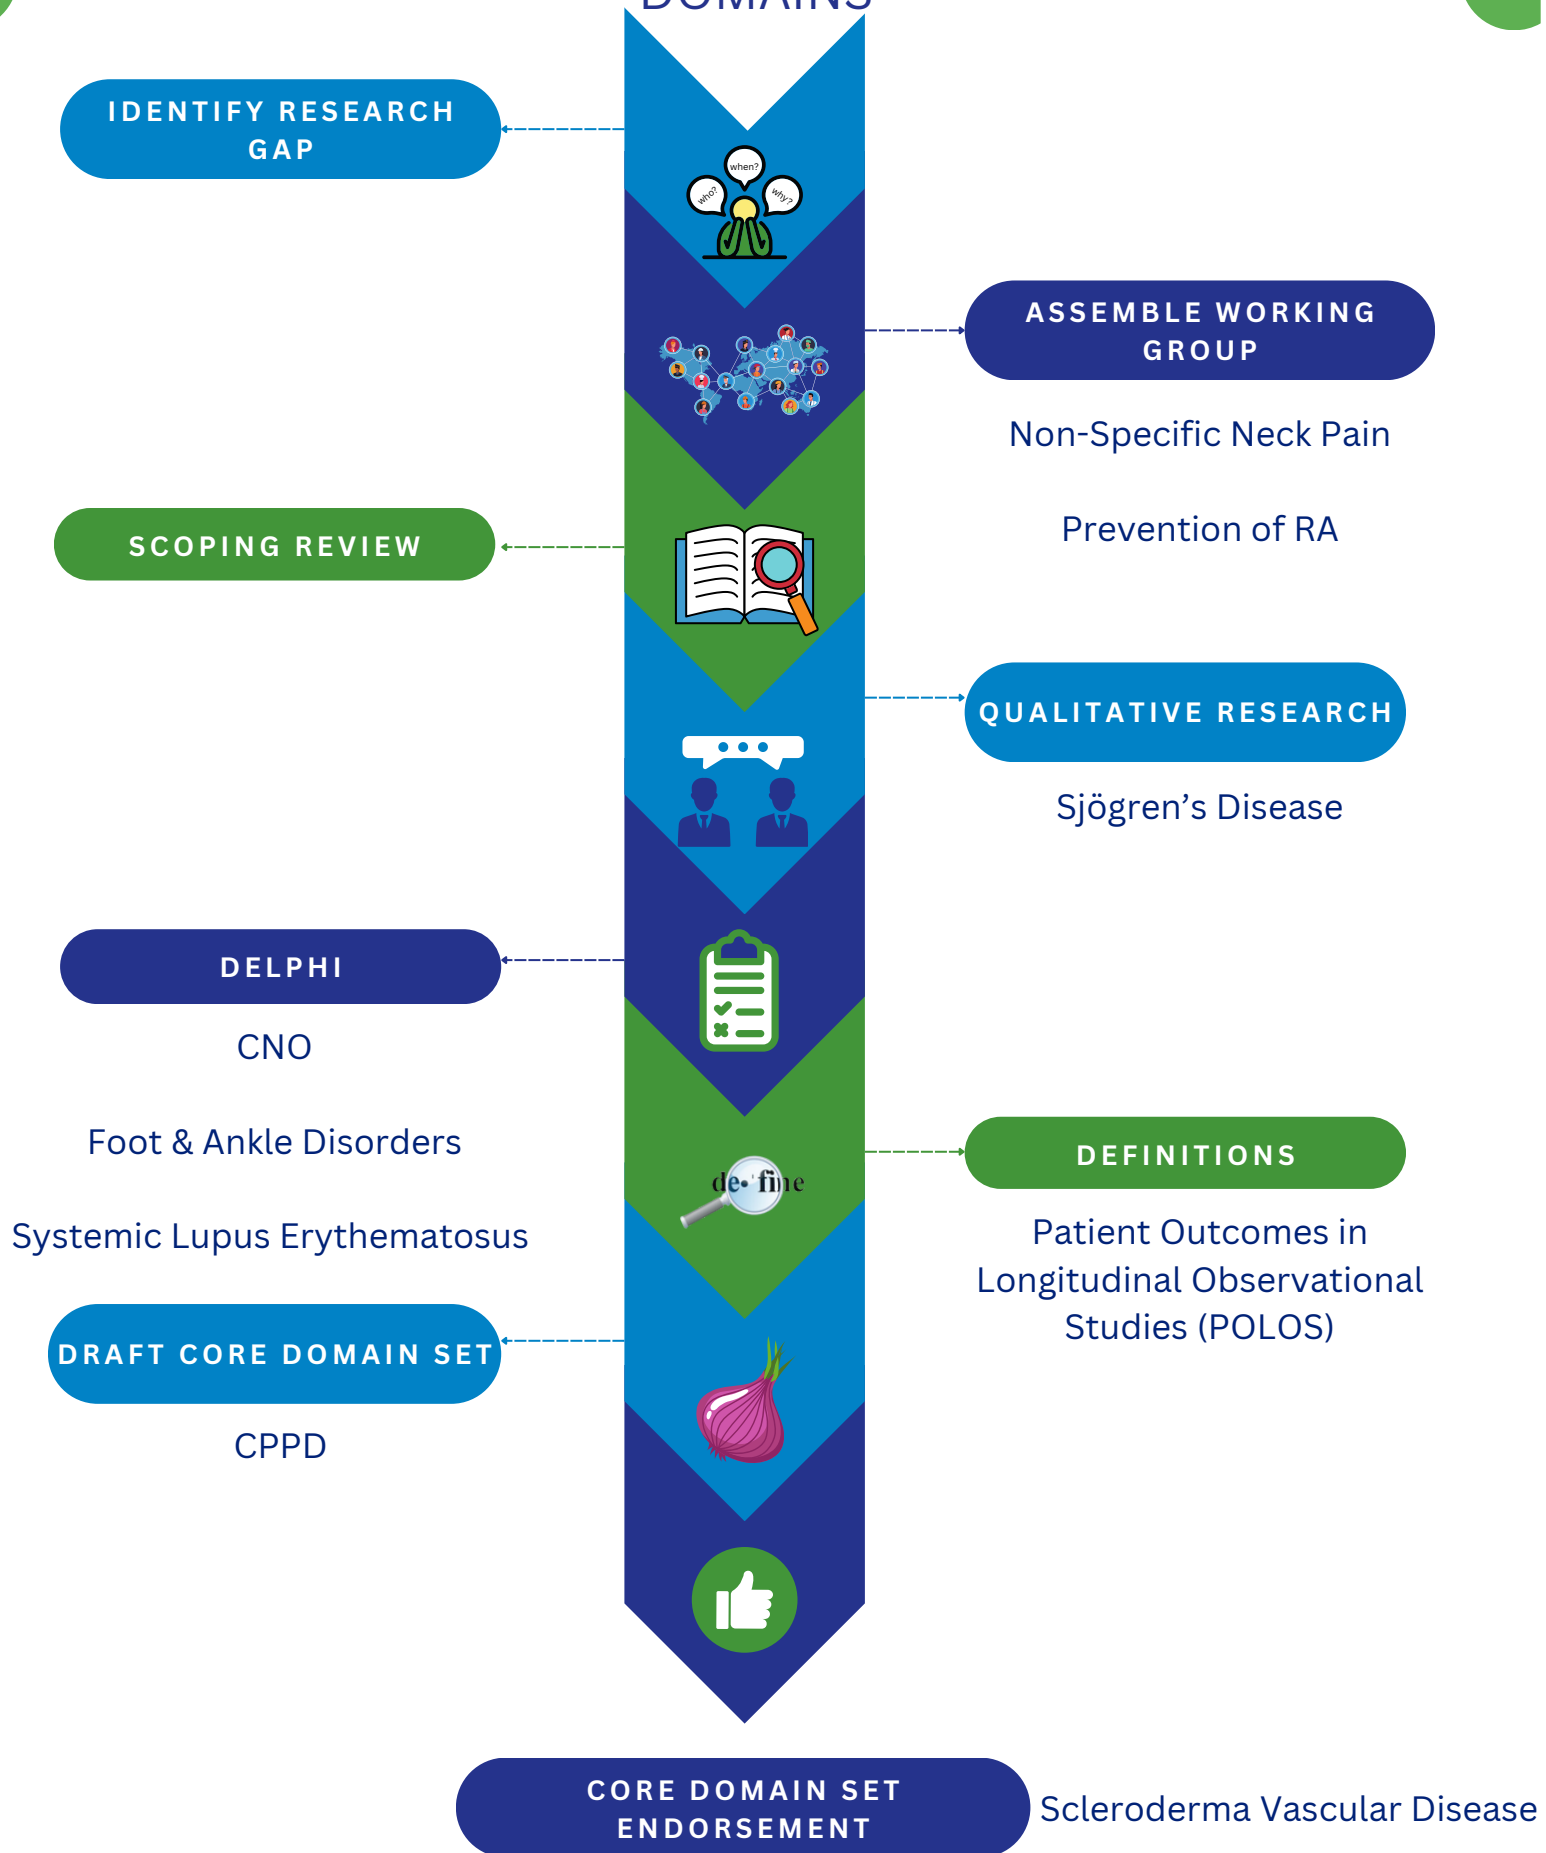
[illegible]

IDENTIFY RESEARCH GAP

when?

who?

why?

ASSEMBLE WORKING GROUP

Non-Specific Neck Pain

Prevention of RA

SCOPING REVIEW

QUALITATIVE RESEARCH

Sjögren’s Disease

DELPHI

CNO

Foot & Ankle Disorders

Systemic Lupus Erythematosus

de·'fine

DEFINITIONS

Patient Outcomes in Longitudinal Observational Studies (POLOS)

DRAFT CORE DOMAIN SET

CPPD

CORE DOMAIN SET ENDORSEMENT

Scleroderma Vascular Disease